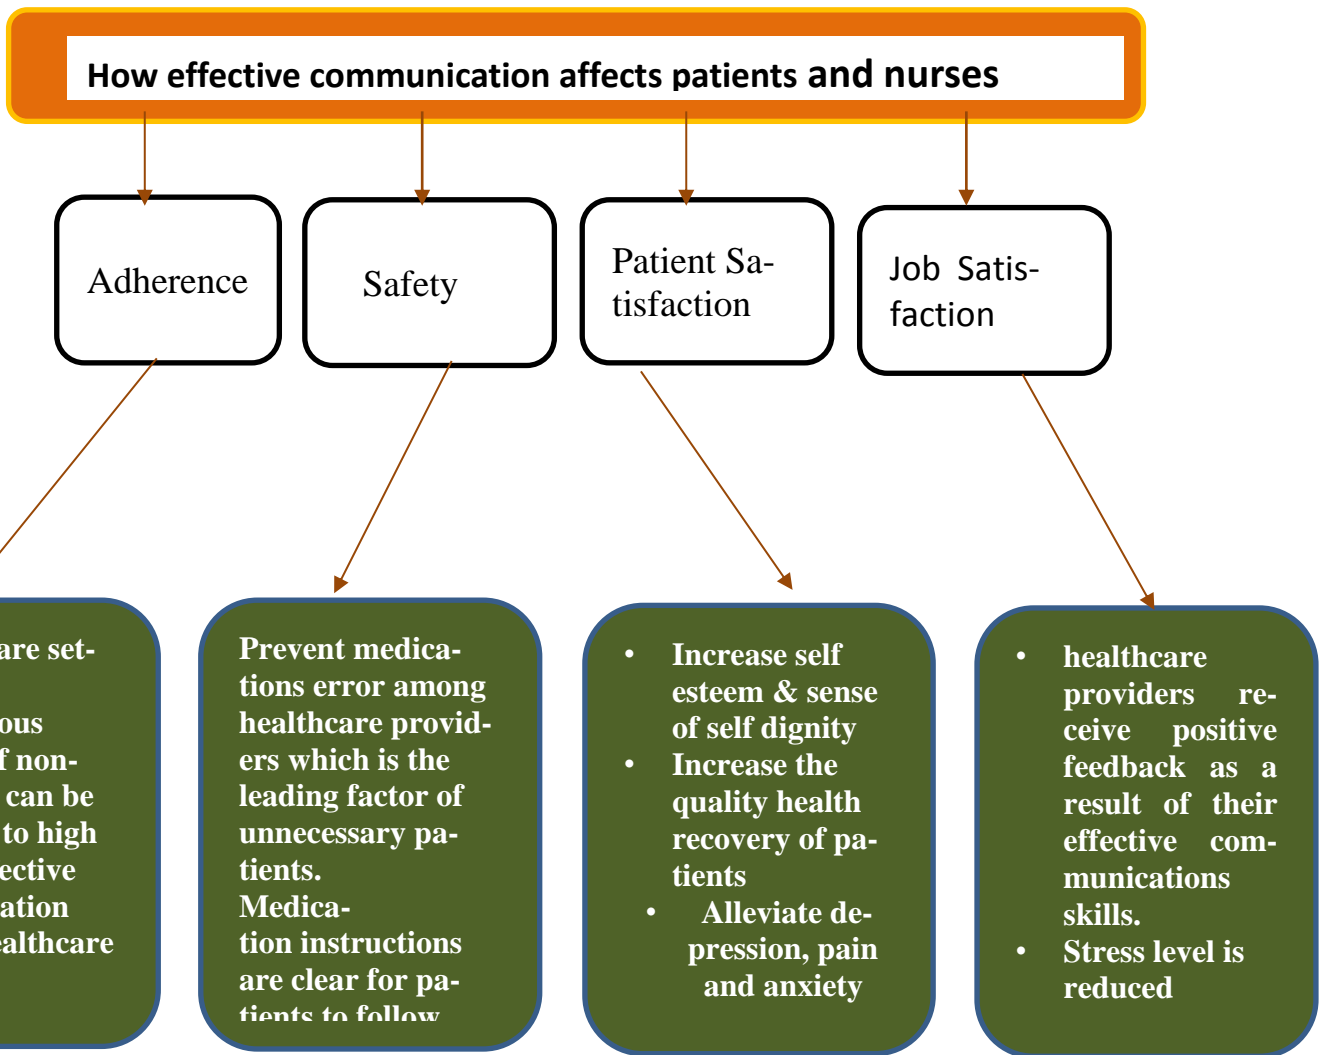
How effective communication affects patients and nurses

Adherence

Safety

Patient Satisfaction

Job Satisfaction

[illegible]are set-
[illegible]ous
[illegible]f non-
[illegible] can be
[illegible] to high
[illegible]ective
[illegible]ation
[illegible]althcare

Prevent medications error among healthcare providers which is the leading factor of unnecessary patients.
Medication instructions are clear for patients to follow

- Increase self esteem & sense of self dignity
- Increase the quality health recovery of patients
- Alleviate depression, pain and anxiety

- healthcare providers receive positive feedback as a result of their effective communications skills.
- Stress level is reduced